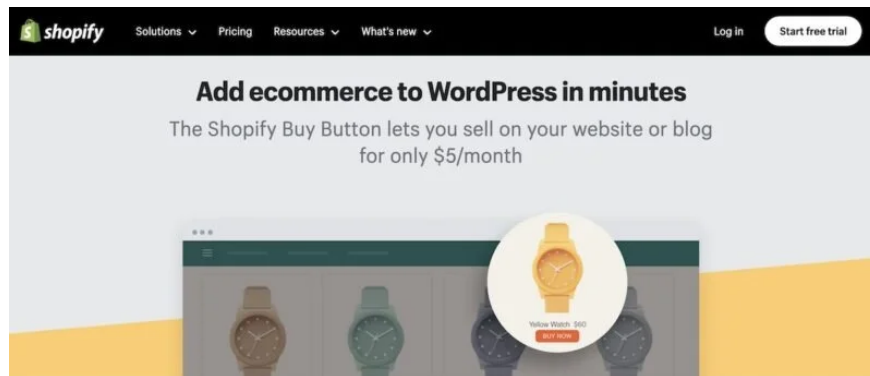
shopify Solutions Pricing Resources What's new Log in Start free trial

Add ecommerce to WordPress in minutes

The Shopify Buy Button lets you sell on your website or blog for only $5/month

Yellow Watch $60
BUY NOW